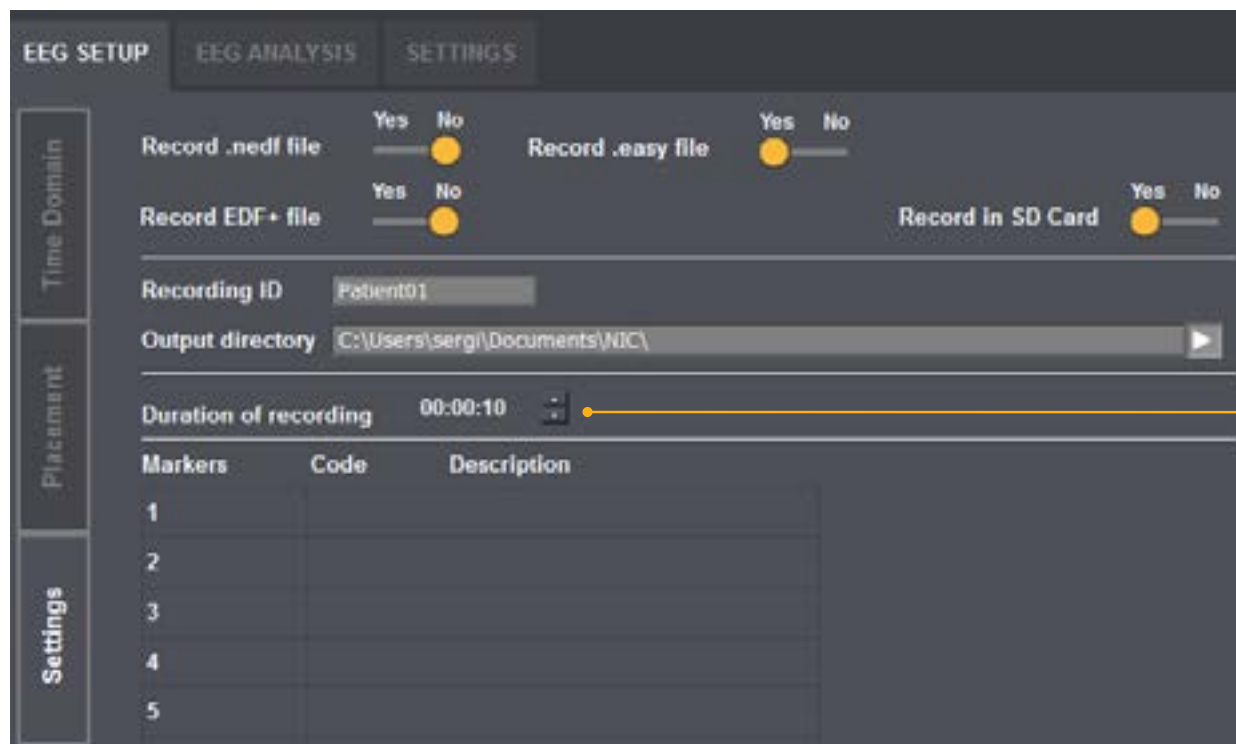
EEG SETUP EEG ANALYSIS SETTINGS

Time Domain

Placement

Settings

Record .nedf file Yes No

Record .easy file Yes No

Record EDF+ file Yes No

Record in SD Card Yes No

Recording ID Patient01

Output directory C:\Users\sergi\Documents\NIC\

Duration of recording 00:00:10

| Markers | Code | Description |
|---|---|---|
| 1 | | |
| 2 | | |
| 3 | | |
| 4 | | |
| 5 | | |